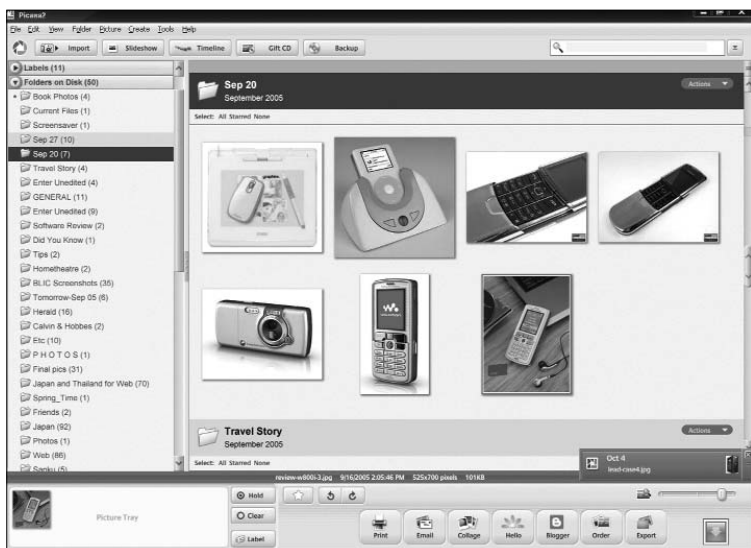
Picasa2

File Edit View Folder Picture Create Tools Help

Import Slideshow Timeline Gift CD Backup

Labels (11)

Folders on Disk (60)

Book Photos (4)
Current Files (1)
Screensaver (1)
Sep 27 (10)
Sep 20 (7)
Travel Story (4)
Enter Unedited (4)
GENERAL (11)
Enter Unedited (9)
Software Review (2)
Did You Know (1)
Tips (2)
Hometheatre (2)
BLIC Screenshots (35)
Tomorrow-Sep 05 (6)
Herald (16)
Calvin & Hobbes (2)
Etc (10)
P H O T O S (1)
Final pics (31)
Japan and Thailand for Web (70)
Spring_Time (1)
Friends (2)
Japan (92)
Photos (1)
Web (86)
Sanku (5)

Sep 20
September 2005

Actions

Select: All Starred None

Travel Story
September 2005

Actions

Select: All Starred None

review-w800i-3.jpg 9/16/2005 2:05:46 PM 525x700 pixels 101KB

Oct 4
lead-case4.jpg

Picture Tray

Hold
Clear
Label

Print Email Collage Hello Blogger Order Export